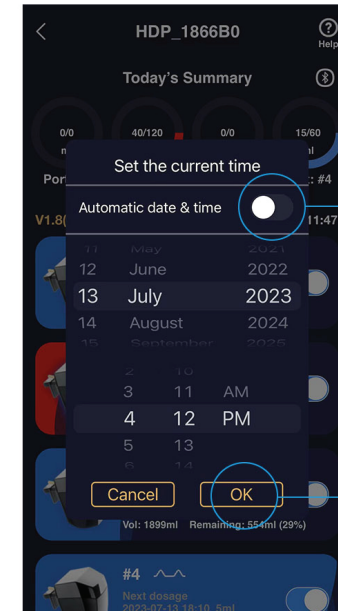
HDP_1866B0

Help

Today's Summary

0/0

40/120

0/0

15/60

Por

: #4

V1.8(

11:47

Set the current time

Automatic date & time

11 May 2021

12 June 2022

13 July 2023

14 August 2024

15 September 2025

2 10

3 11 AM

4 12 PM

5 13

6 14

Cancel

OK

Vol: 1899ml Remaining: 554ml (29%)

#4

Next dosage

2023-07-13 18:10 5ml